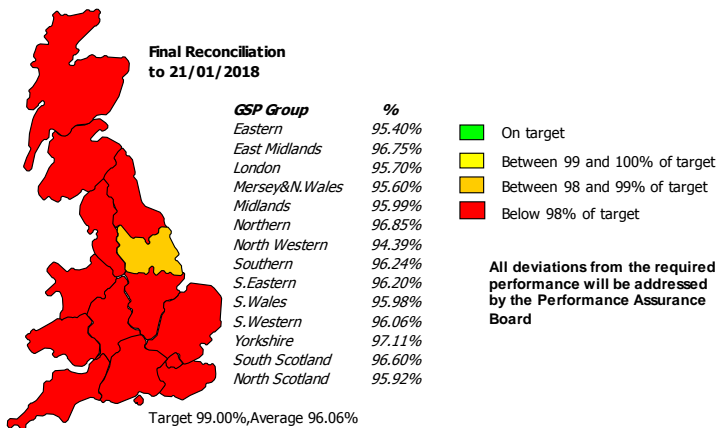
Final Reconciliation to 21/01/2018

| GSP Group | % |
|---|---|
| Eastern | 95.40% |
| East Midlands | 96.75% |
| London | 95.70% |
| Mersey&N.Wales | 95.60% |
| Midlands | 95.99% |
| Northern | 96.85% |
| North Western | 94.39% |
| Southern | 96.24% |
| S.Eastern | 96.20% |
| S.Wales | 95.98% |
| S.Western | 96.06% |
| Yorkshire | 97.11% |
| South Scotland | 96.60% |
| North Scotland | 95.92% |

On target
Between 99 and 100% of target
Between 98 and 99% of target
Below 98% of target

All deviations from the required performance will be addressed by the Performance Assurance Board

Target 99.00%,Average 96.06%